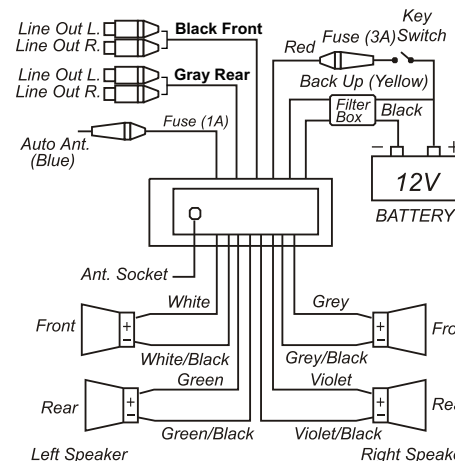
Line Out L.
Line Out R.
Black Front

Line Out L.
Line Out R.
Gray Rear

Red
Fuse (3A)
Key Switch

Back Up (Yellow)

Filter Box
Black

Auto Ant. (Blue)
Fuse (1A)

12V
BATTERY

Ant. Socket

White
Front
White/Black
Green
Rear
Green/Black
Left Speaker

Grey
Fro
Grey/Black
Violet
Re
Violet/Black
Right Speak